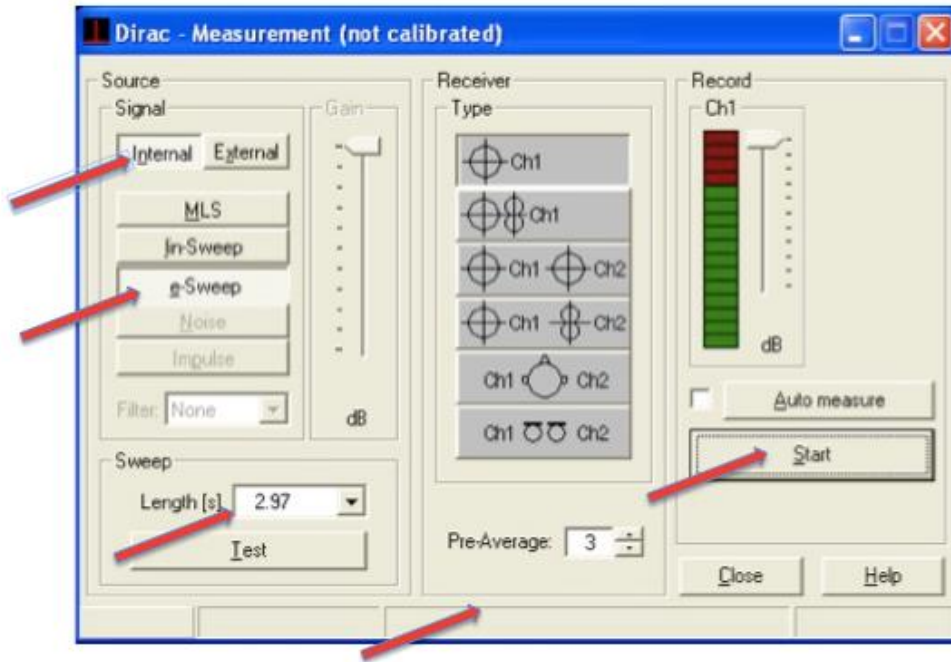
Dirac - Measurement (not calibrated)

Source
Signal
Internal External
MLS
lin-Sweep
e-Sweep
Noise
Impulse
Filter: None
Gain
dB

Sweep
Length [s] 2.97
Test

Receiver
Type
Ch1
Ch1
Ch1 Ch2
Ch1 Ch2
Ch1 Ch2
Ch1 Ch2

Pre-Average: 3

Record
Ch1
dB
Auto measure
Start
Close
Help